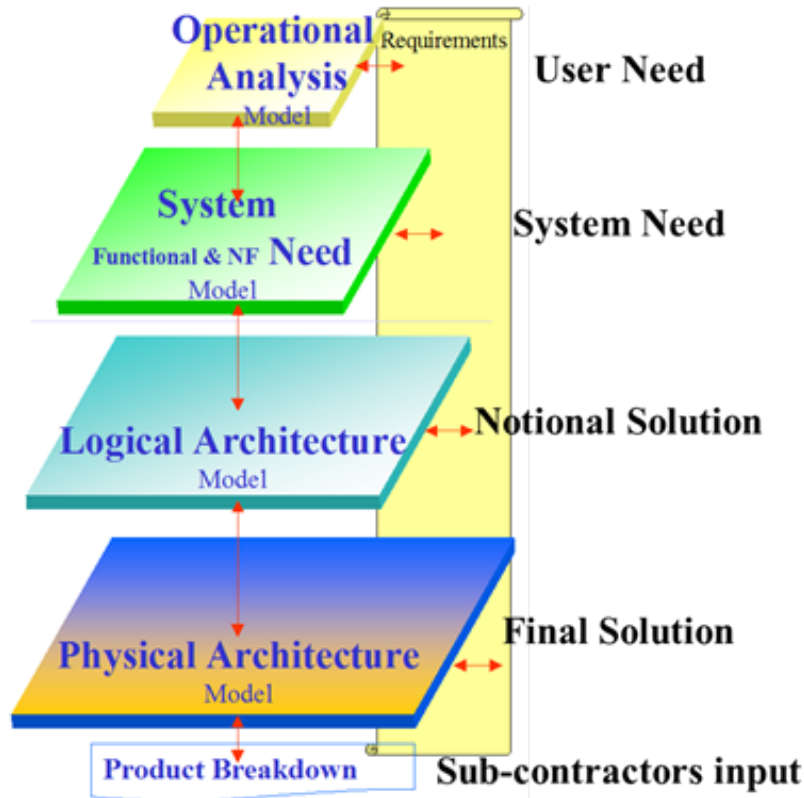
Operational Analysis
Model

Requirements

User Need

System
Functional & NF Need
Model

System Need

Logical Architecture
Model

Notional Solution

Physical Architecture
Model

Final Solution

Product Breakdown

Sub-contractors input